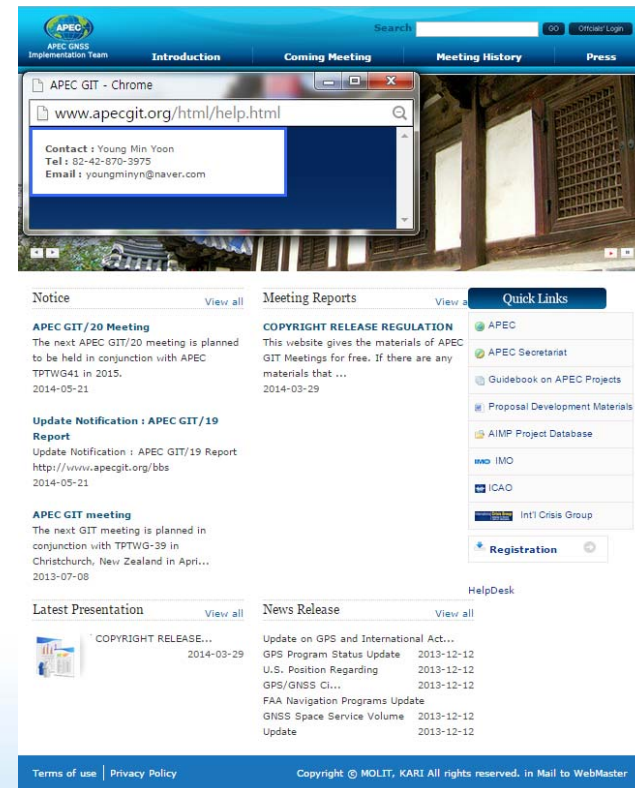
APEC
APEC GNSS Implementation Team

Search GO Officials' Login

Introduction Coming Meeting Meeting History Press

APEC GIT - Chrome

www.apecgit.org/html/help.html

Contact : Young Min Yoon
Tel : 82-42-870-3975
Email : youngminyn@naver.com

Notice View all

APEC GIT/20 Meeting
The next APEC GIT/20 meeting is planned to be held in conjunction with APEC TPTWG41 in 2015.
2014-05-21

Update Notification : APEC GIT/19 Report
Update Notification : APEC GIT/19 Report http://www.apecgit.org/bbs
2014-05-21

APEC GIT meeting
The next GIT meeting is planned in conjunction with TPTWG-39 in Christchurch, New Zealand in Apri...
2013-07-08

Meeting Reports View a

COPYRIGHT RELEASE REGULATION
This website gives the materials of APEC GIT Meetings for free. If there are any materials that ...
2014-03-29

Quick Links

APEC
APEC Secretariat
Guidebook on APEC Projects
Proposal Development Materials
AIMP Project Database
IMO IMO
ICAO
Int'l Crisis Group

Registration

HelpDesk

Latest Presentation View all

COPYRIGHT RELEASE...
2014-03-29

News Release View all

Update on GPS and International Act...
GPS Program Status Update 2013-12-12
U.S. Position Regarding GPS/GNSS Ci... 2013-12-12
FAA Navigation Programs Update
GNSS Space Service Volume Update 2013-12-12

Terms of use | Privacy Policy

Copyright © MOLIT, KARI All rights reserved. in Mail to WebMaster